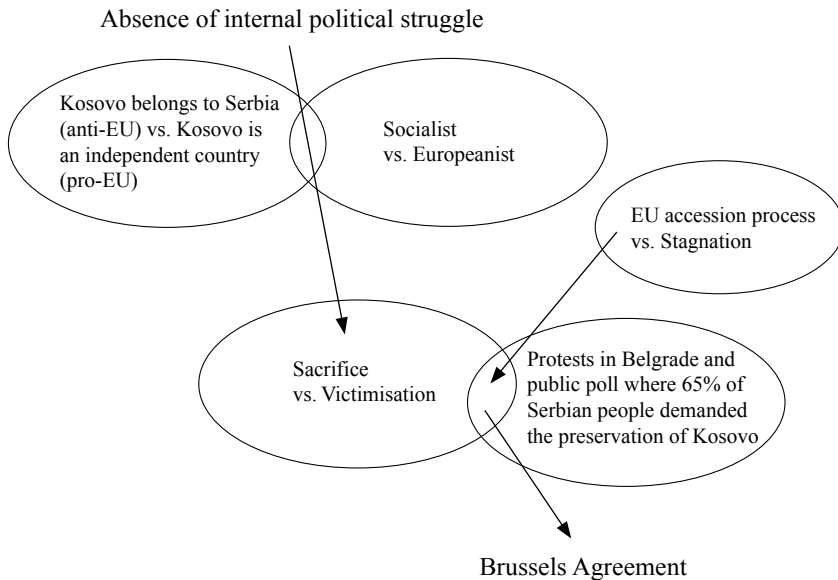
Absence of internal political struggle

Kosovo belongs to Serbia (anti-EU) vs. Kosovo is an independent country (pro-EU)

Socialist vs. Europeanist

EU accession process vs. Stagnation

Sacrifice vs. Victimisation

Protests in Belgrade and public poll where 65% of Serbian people demanded the preservation of Kosovo

Brussels Agreement